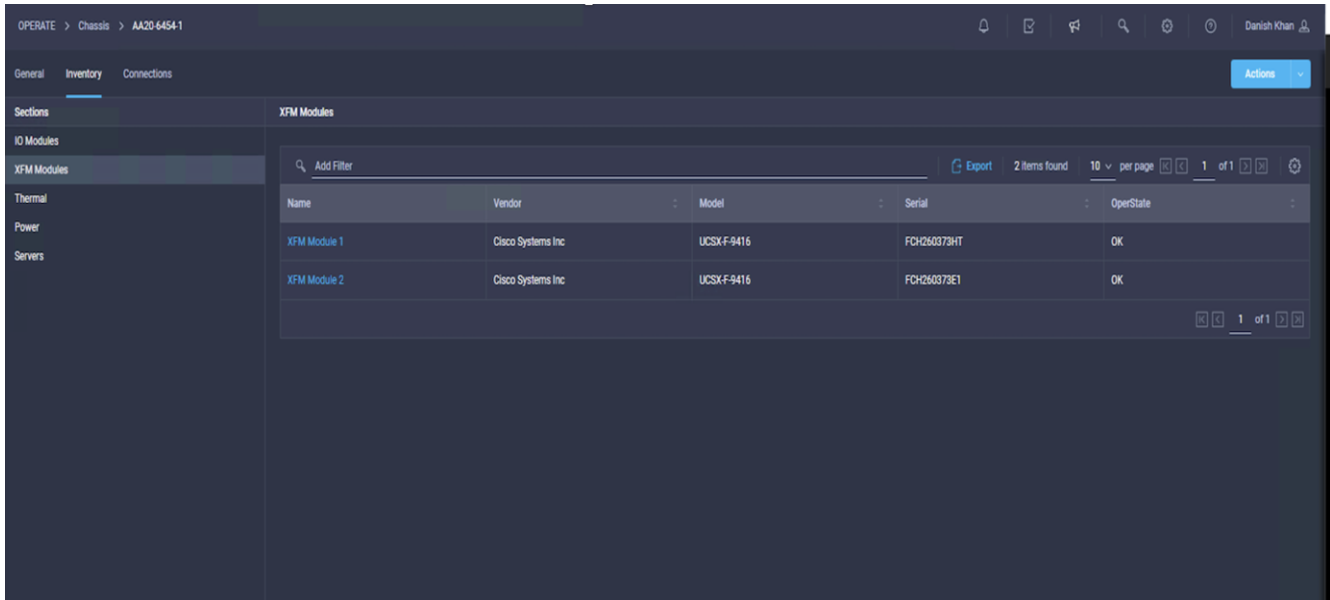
OPERATE > Chassis > AA20-6454-1

Danish Khan

General Inventory Connections

Actions

Sections
IO Modules
XFM Modules
Thermal
Power
Servers

XFM Modules

Add Filter

Export 2 items found 10 per page 1 of 1

| Name | Vendor | Model | Serial | OperState |
|---|---|---|---|---|
| XFM Module 1 | Cisco Systems Inc | UCSX-F-9416 | FCH260373HT | OK |
| XFM Module 2 | Cisco Systems Inc | UCSX-F-9416 | FCH260373E1 | OK |

1 of 1